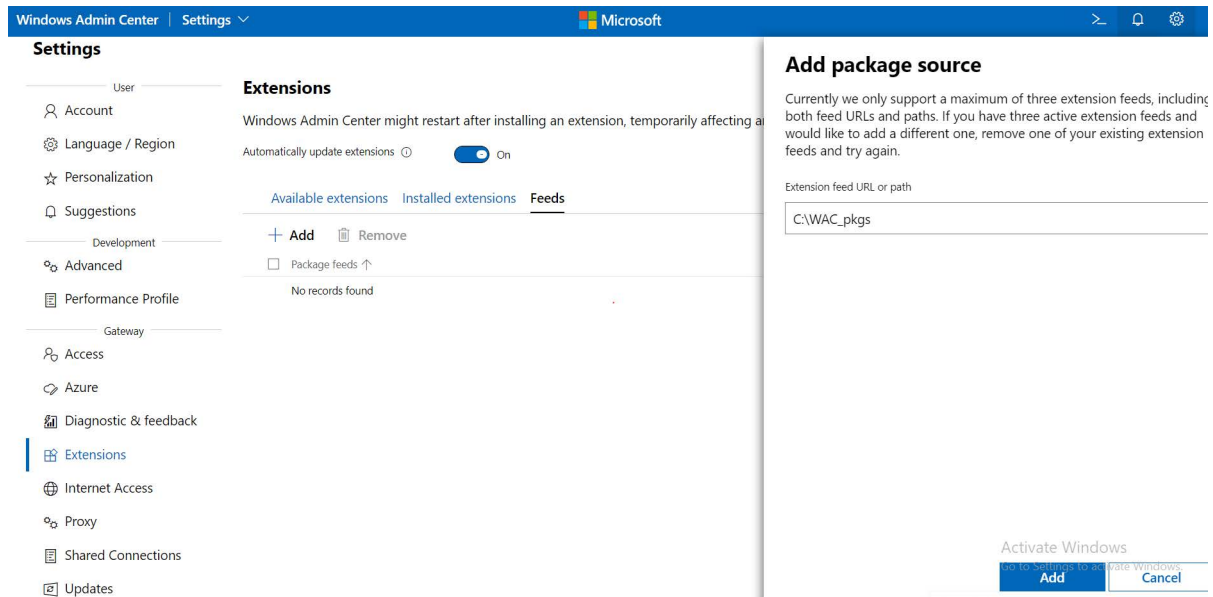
Windows Admin Center | Settings

Microsoft

Settings

User

Account

Language / Region

Personalization

Suggestions

Development

Advanced

Performance Profile

Gateway

Access

Azure

Diagnostic & feedback

Extensions

Internet Access

Proxy

Shared Connections

Updates

Extensions

Windows Admin Center might restart after installing an extension, temporarily affecting a

Automatically update extensions

On

Available extensions Installed extensions Feeds

+ Add Remove

Package feeds ↑

No records found

Add package source

Currently we only support a maximum of three extension feeds, including both feed URLs and paths. If you have three active extension feeds and would like to add a different one, remove one of your existing extension feeds and try again.

Extension feed URL or path

C:\WAC_pkgs

Activate Windows

Go to Settings to activate Windows.

Add

Cancel